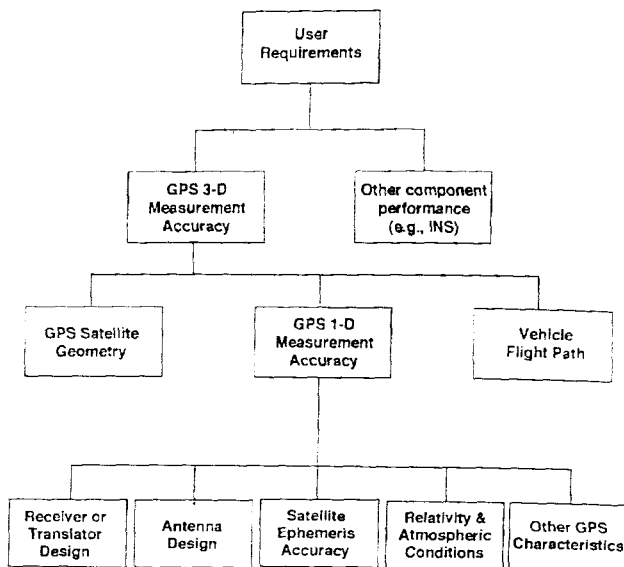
User Requirements

GPS 3-D Measurement Accuracy

Other component performance (e.g., INS)

GPS Satellite Geometry

GPS 1-D Measurement Accuracy

Vehicle Flight Path

Receiver or Translator Design

Antenna Design

Satellite Ephemeris Accuracy

Relativity & Atmospheric Conditions

Other GPS Characteristics